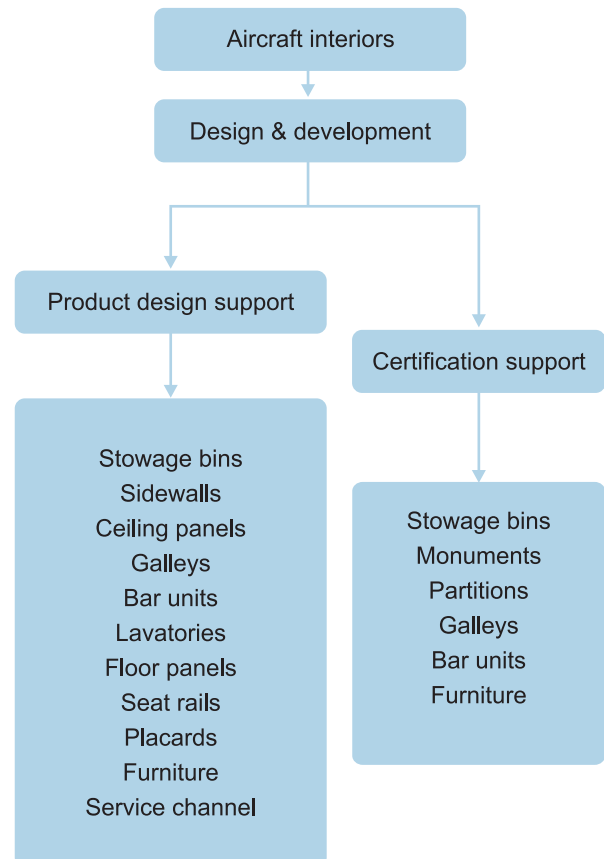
Aircraft interiors

Design & development

Product design support

Stowage bins
Sidewalls
Ceiling panels
Galleys
Bar units
Lavatories
Floor panels
Seat rails
Placards
Furniture
Service channel

Certification support

Stowage bins
Monuments
Partitions
Galleys
Bar units
Furniture